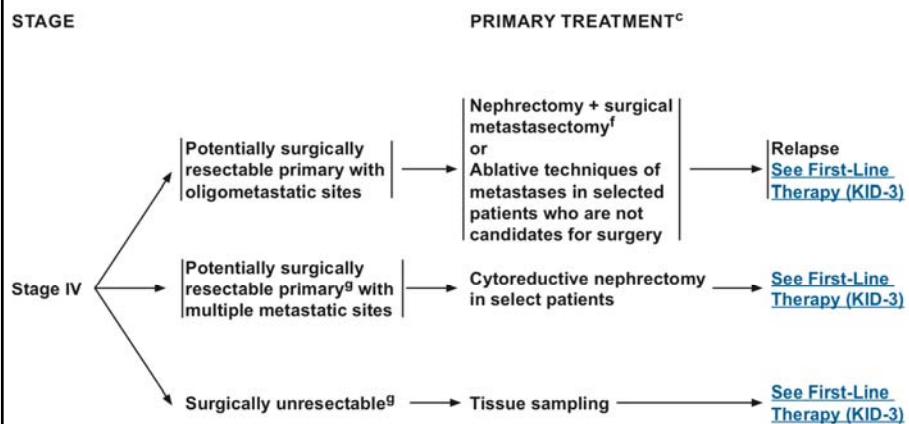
STAGE

PRIMARY TREATMENT$^{c}$

Stage IV

Potentially surgically resectable primary with oligometastatic sites

Nephrectomy + surgical metastasectomy$^{f}$ or Ablative techniques of metastases in selected patients who are not candidates for surgery

Relapse See First-Line Therapy (KID-3)

Potentially surgically resectable primary$^{g}$ with multiple metastatic sites

Cytoreductive nephrectomy in select patients

See First-Line Therapy (KID-3)

Surgically unresectable$^{g}$

Tissue sampling

See First-Line Therapy (KID-3)